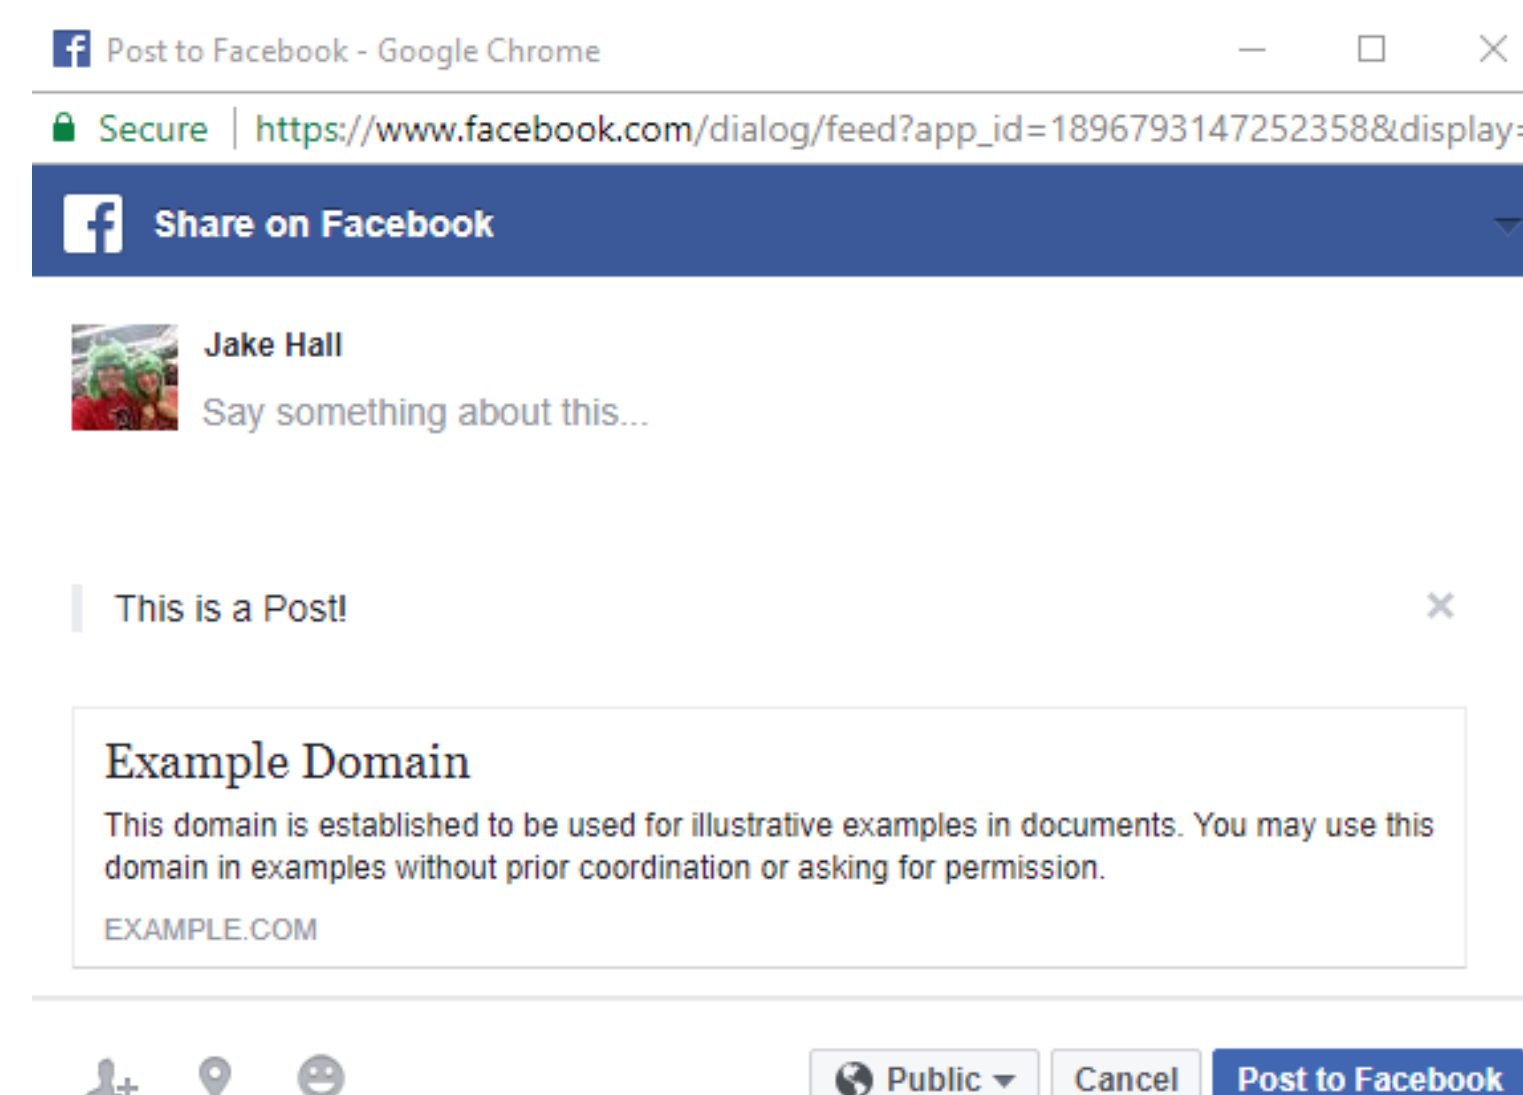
Post to Facebook - Google Chrome

Secure | https://www.facebook.com/dialog/feed?app_id=1896793147252358&display=

Share on Facebook

Jake Hall

Say something about this...

This is a Post!

Example Domain

This domain is established to be used for illustrative examples in documents. You may use this domain in examples without prior coordination or asking for permission.

EXAMPLE.COM

Public

Cancel

Post to Facebook